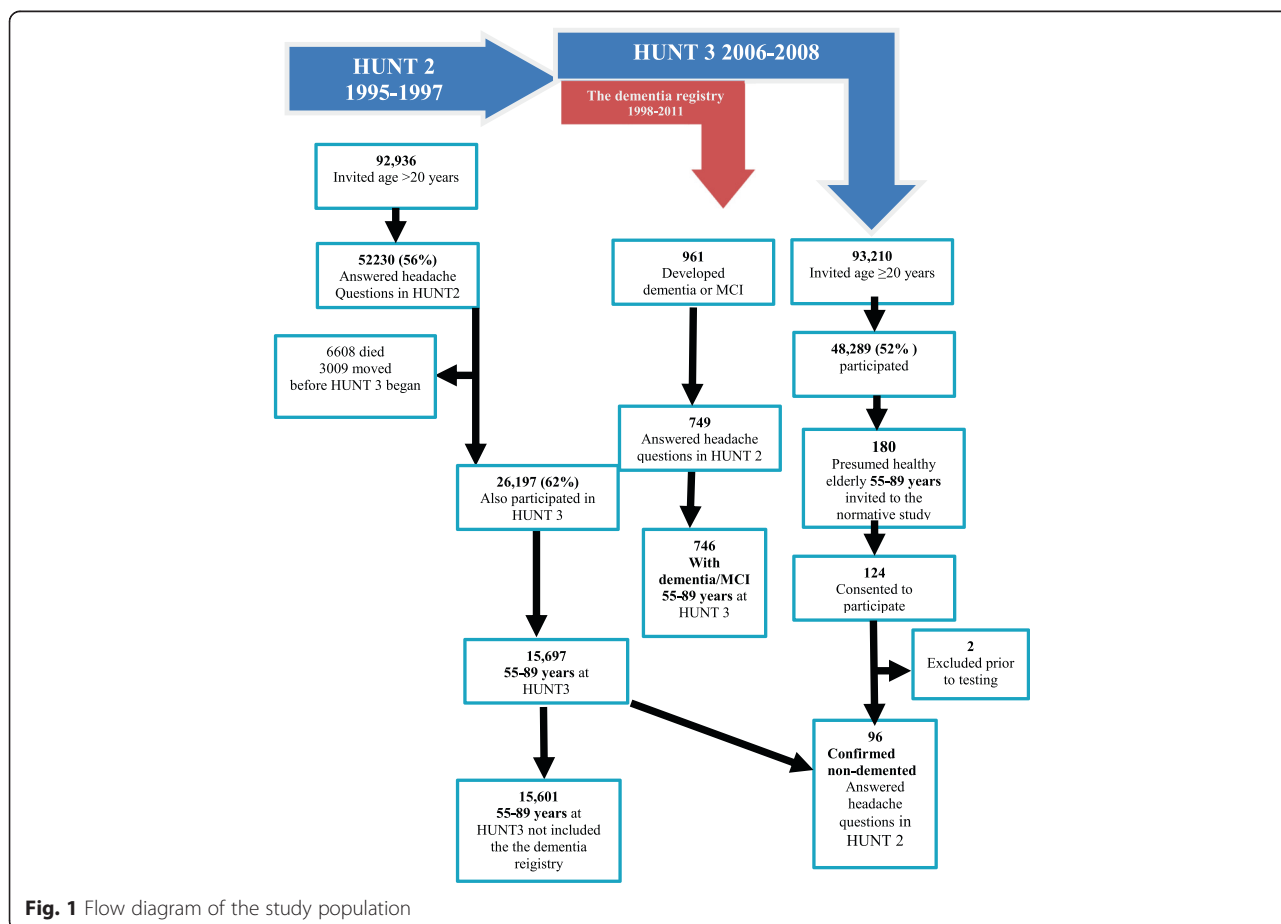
HUNT 2
1995-1997

HUNT 3 2006-2008

The dementia registry
1998-2011

92,936
Invited age >20 years

52230 (56%)
Answered headache Questions in HUNT2

6608 died
3009 moved
before HUNT 3 began

26,197 (62%)
Also participated in HUNT 3

15,697
55-89 years at HUNT3

15,601
55-89 years at HUNT3 not included the the dementia reigistry

961
Developed dementia or MCI

749
Answered headache questions in HUNT 2

746
With dementia/MCI
55-89 years at HUNT 3

93,210
Invited age ≥20 years

48,289 (52% )
participated

180
Presumed healthy elderly 55-89 years invited to the normative study

124
Consented to participate

2
Excluded prior to testing

96
Confirmed non-demented
Answered headache questions in HUNT 2

Fig. 1 Flow diagram of the study population